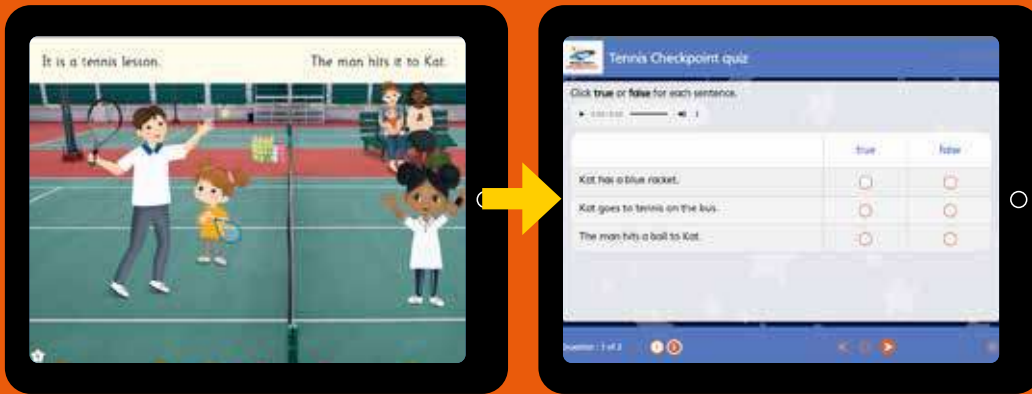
It is a tennis lesson.

The man hits it to Kat.

Tennis Checkpoint quiz

Click **true** or **false** for each sentence.

| | true | false |
|---|---|---|
| Kat has a blue racket. | | |
| Kat goes to tennis on the bus. | | |
| The man hits a ball to Kat. | | |

Question : 1 of 2